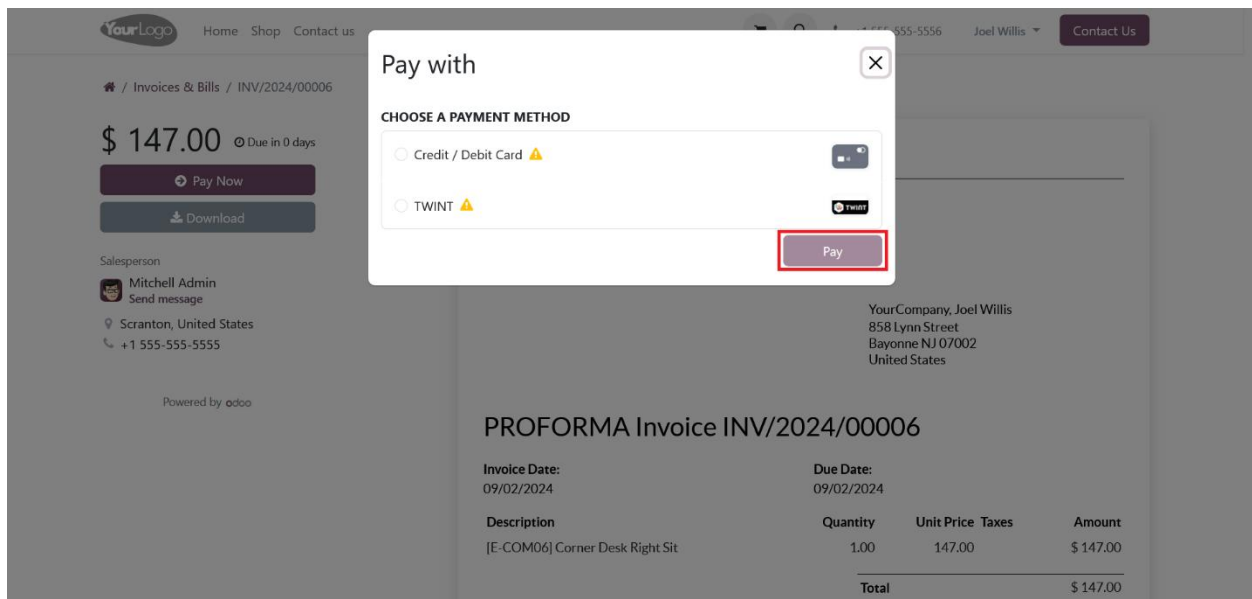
YourLogo Home Shop Contact us

+1 555-555-5556 Joel Willis Contact Us

/ Invoices & Bills / INV/2024/00006

$ 147.00 Due in 0 days

Pay Now

Download

Salesperson

Mitchell Admin
Send message

Scranton, United States

+1 555-555-5555

Powered by odoo

Pay with

CHOOSE A PAYMENT METHOD

Credit / Debit Card

TWINT

TWINT

Pay

YourCompany, Joel Willis
858 Lynn Street
Bayonne NJ 07002
United States

PROFORMA Invoice INV/2024/00006

Invoice Date:
09/02/2024

Due Date:
09/02/2024

| Description | Quantity | Unit Price | Taxes | Amount |
|---|---|---|---|---|
| [E-COM06] Corner Desk Right Sit | 1.00 | 147.00 | | $ 147.00 |
| | Total | | | $ 147.00 |